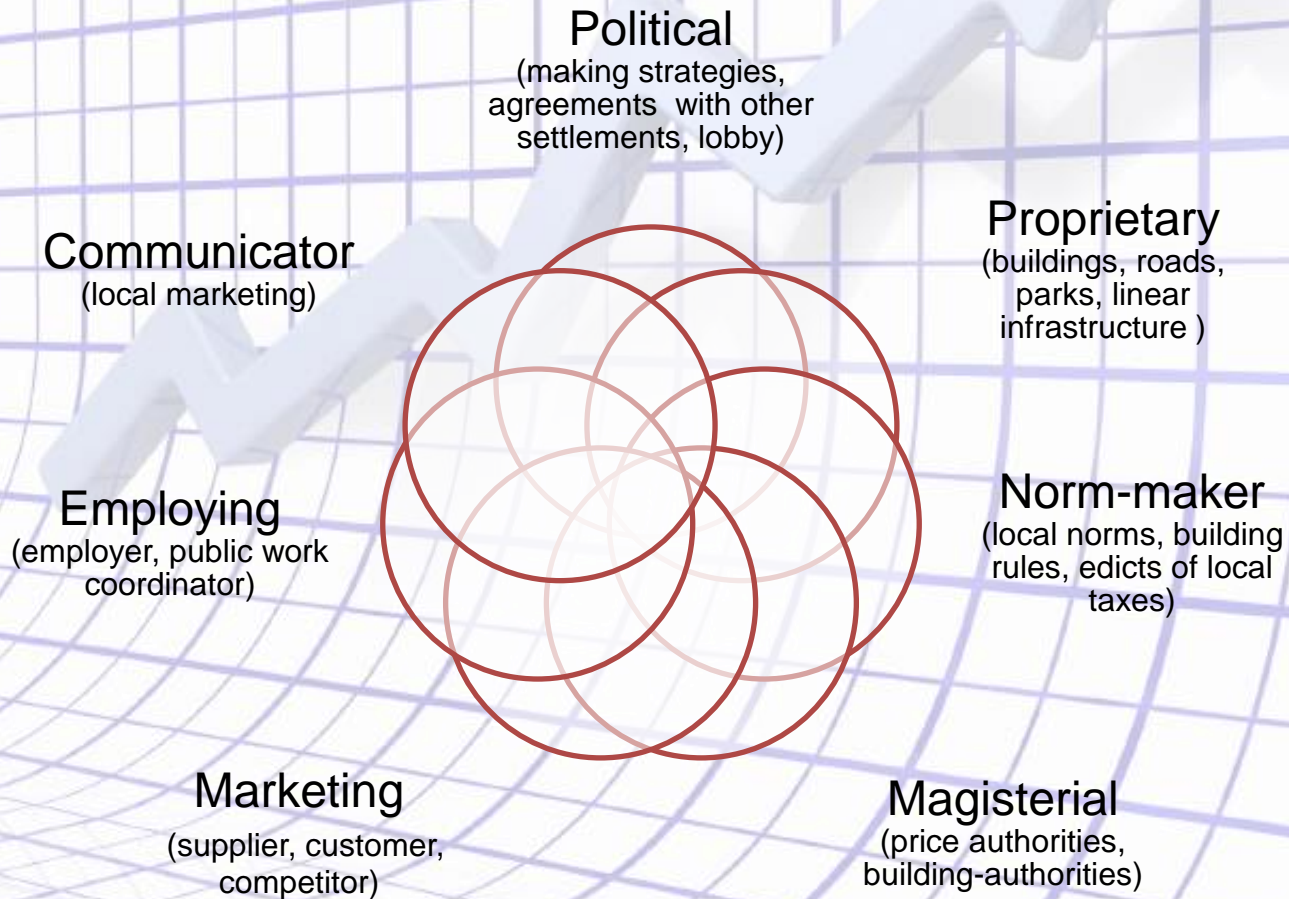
Political
(making strategies, agreements with other settlements, lobby)

Communicator
(local marketing)

Proprietary
(buildings, roads, parks, linear infrastructure )

Employing
(employer, public work coordinator)

Norm-maker
(local norms, building rules, edicts of local taxes)

Marketing
(supplier, customer, competitor)

Magisterial
(price authorities, building-authorities)